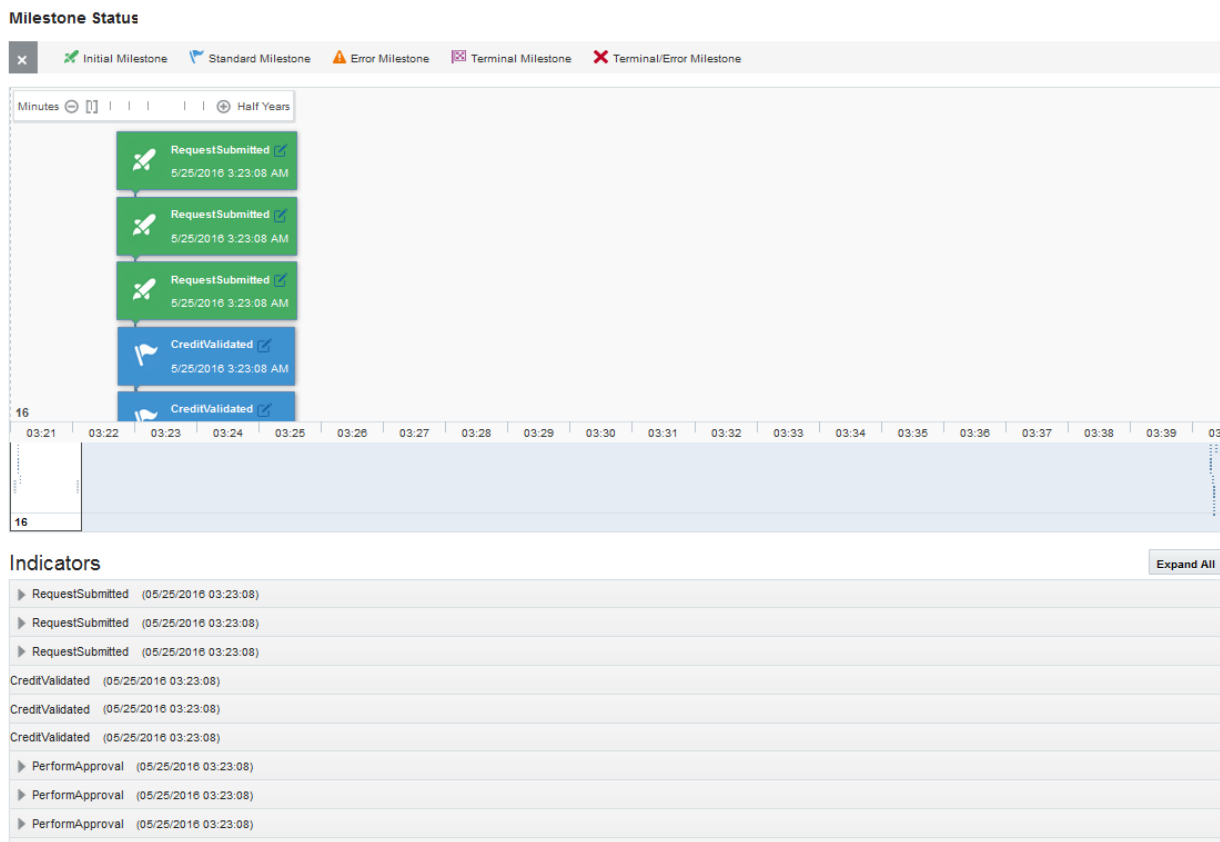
Milestone Status

×  Initial Milestone  Standard Milestone  Error Milestone  Terminal Milestone  Terminal/Error Milestone

Minutes  Half Years

RequestSubmitted
5/25/2016 3:23:08 AM

RequestSubmitted
5/25/2016 3:23:08 AM

RequestSubmitted
5/25/2016 3:23:08 AM

CreditValidated
5/25/2016 3:23:08 AM

CreditValidated

16

| 03:21 | 03:22 | 03:23 | 03:24 | 03:25 | 03:26 | 03:27 | 03:28 | 03:29 | 03:30 | 03:31 | 03:32 | 03:33 | 03:34 | 03:35 | 03:36 | 03:37 | 03:38 | 03:39 | 03 |
|---|---|---|---|---|---|---|---|---|---|---|---|---|---|---|---|---|---|---|---|

16

Indicators

Expand All

RequestSubmitted (05/25/2016 03:23:08)
RequestSubmitted (05/25/2016 03:23:08)
RequestSubmitted (05/25/2016 03:23:08)
CreditValidated (05/25/2016 03:23:08)
CreditValidated (05/25/2016 03:23:08)
CreditValidated (05/25/2016 03:23:08)
PerformApproval (05/25/2016 03:23:08)
PerformApproval (05/25/2016 03:23:08)
PerformApproval (05/25/2016 03:23:08)